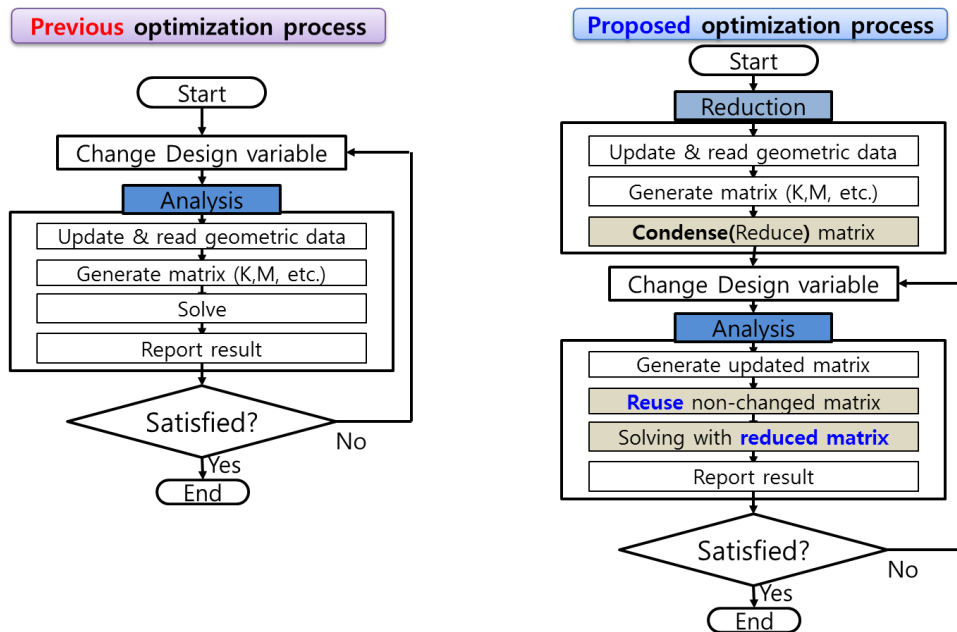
Previous optimization process

Start

Change Design variable

Analysis

Update & read geometric data

Generate matrix (K,M, etc.)

Solve

Report result

Satisfied?

No

Yes

End

Proposed optimization process

Start

Reduction

Update & read geometric data

Generate matrix (K,M, etc.)

Condense(Reduce) matrix

Change Design variable

Analysis

Generate updated matrix

Reuse non-changed matrix

Solving with reduced matrix

Report result

Satisfied?

No

Yes

End